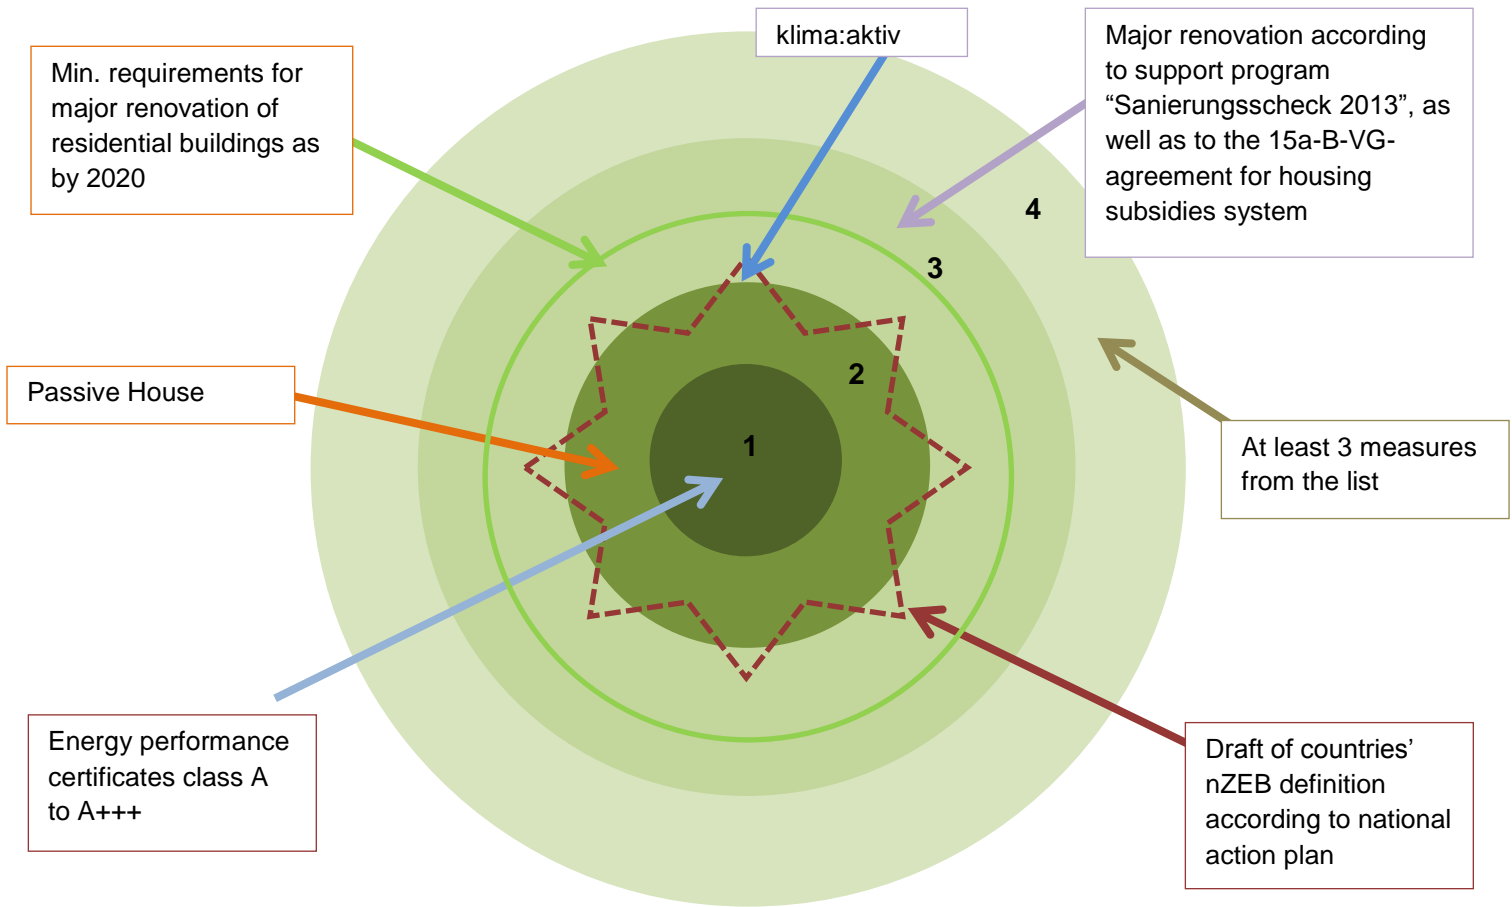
Min. requirements for major renovation of residential buildings as by 2020

klima:aktiv

Major renovation according to support program “Sanierungsscheck 2013”, as well as to the 15a-B-VG-agreement for housing subsidies system

4

3

2

1

Passive House

At least 3 measures from the list

Energy performance certificates class A to A+++

Draft of countries’ nZEB definition according to national action plan